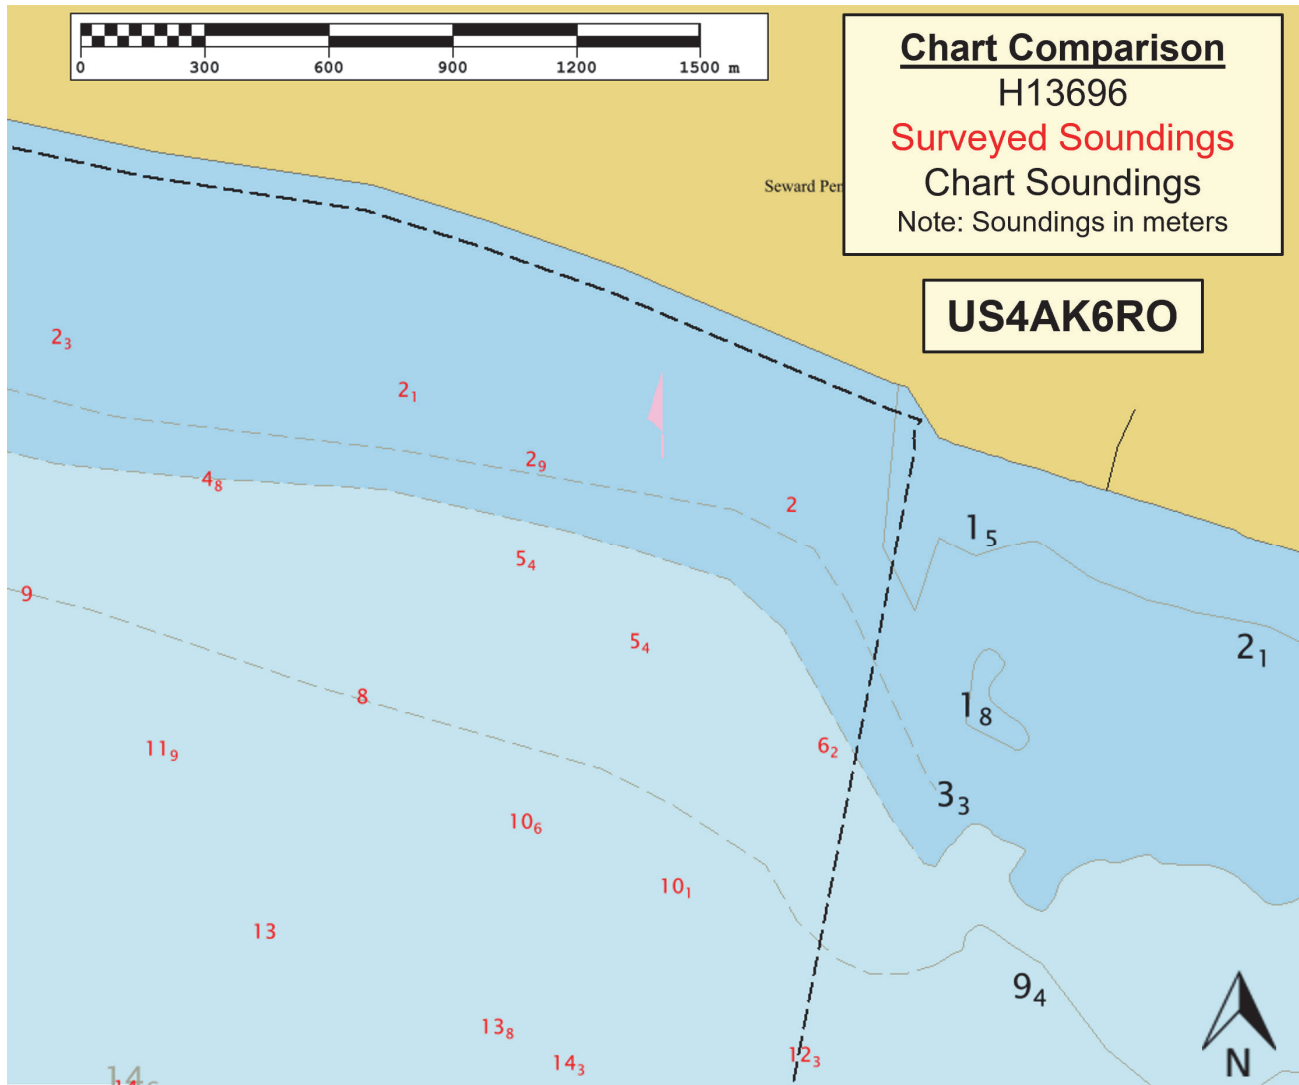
0 300 600 900 1200 1500 m

Chart Comparison
H13696
Surveyed Soundings
Chart Soundings
Note: Soundings in meters

Seward Pen

US4AK6RO

$2_3$
$2_1$
$2_9$
$4_8$
2
$5_4$
$5_4$
9
8
$11_9$
$6_2$
$10_6$
$10_1$
13
$13_8$
$14_3$
$12_3$
$1_5$
$2_1$
$1_8$
$3_3$
$9_4$
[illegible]
N